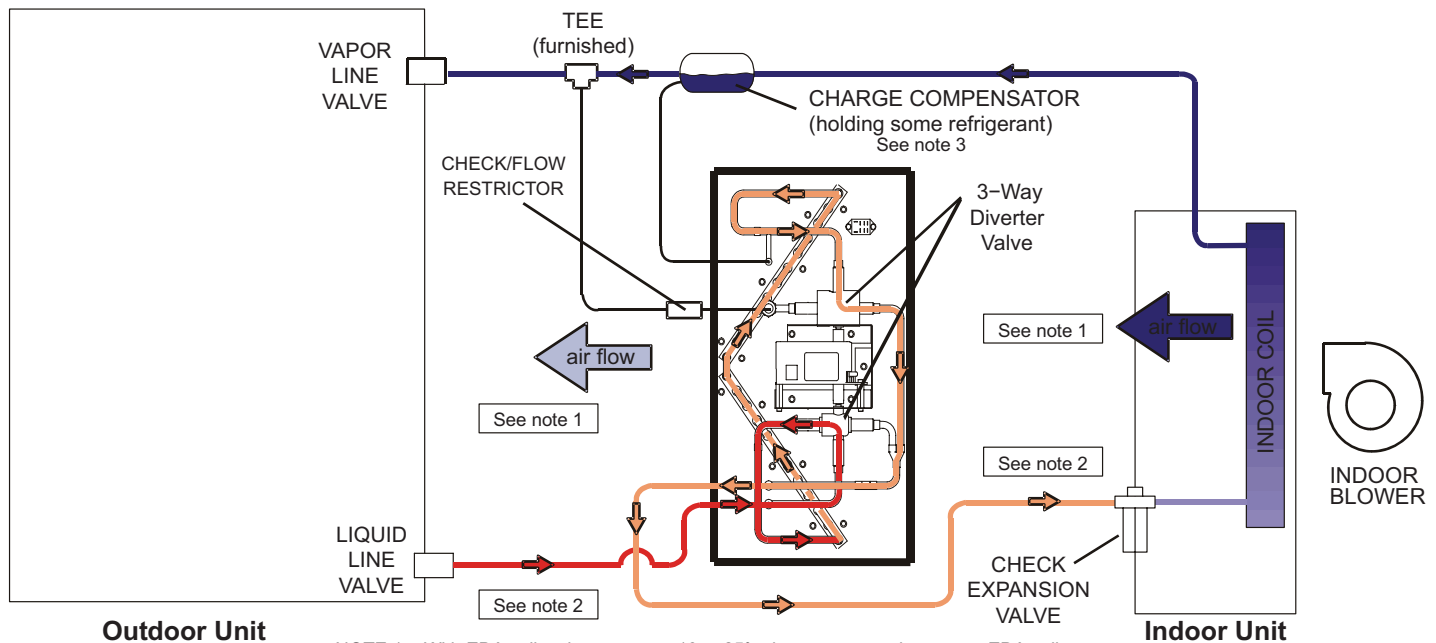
VAPOR LINE VALVE

TEE (furnished)

CHARGE COMPENSATOR (holding some refrigerant) See note 3

CHECK/FLOW RESTRICTOR

3−Way Diverter Valve

See note 1

air flow

INDOOR COIL

INDOOR BLOWER

air flow

See note 1

See note 2

LIQUID LINE VALVE

See note 2

CHECK EXPANSION VALVE

Outdoor Unit

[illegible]

Indoor Unit